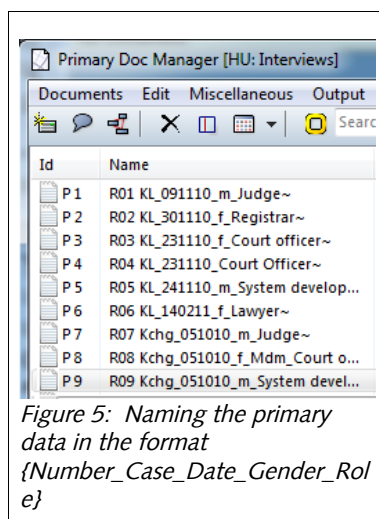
Primary Doc Manager [HU: Interviews]

Documents Edit Miscellaneous Output

Searc

| Id | Name |
|---|---|
| P 1 | R01 KL_091110_m_Judge~ |
| P 2 | R02 KL_301110_f_Registrar~ |
| P 3 | R03 KL_231110_f_Court officer~ |
| P 4 | R04 KL_231110_Court Officer~ |
| P 5 | R05 KL_241110_m_System develop... |
| P 6 | R06 KL_140211_f_Lawyer~ |
| P 7 | R07 Kchg_051010_m_Judge~ |
| P 8 | R08 Kchg_051010_f_Mdm_Court o... |
| P 9 | R09 Kchg_051010_m_System devel... |

Figure 5: Naming the primary data in the format {Number_Case_Date_Gender_Role}